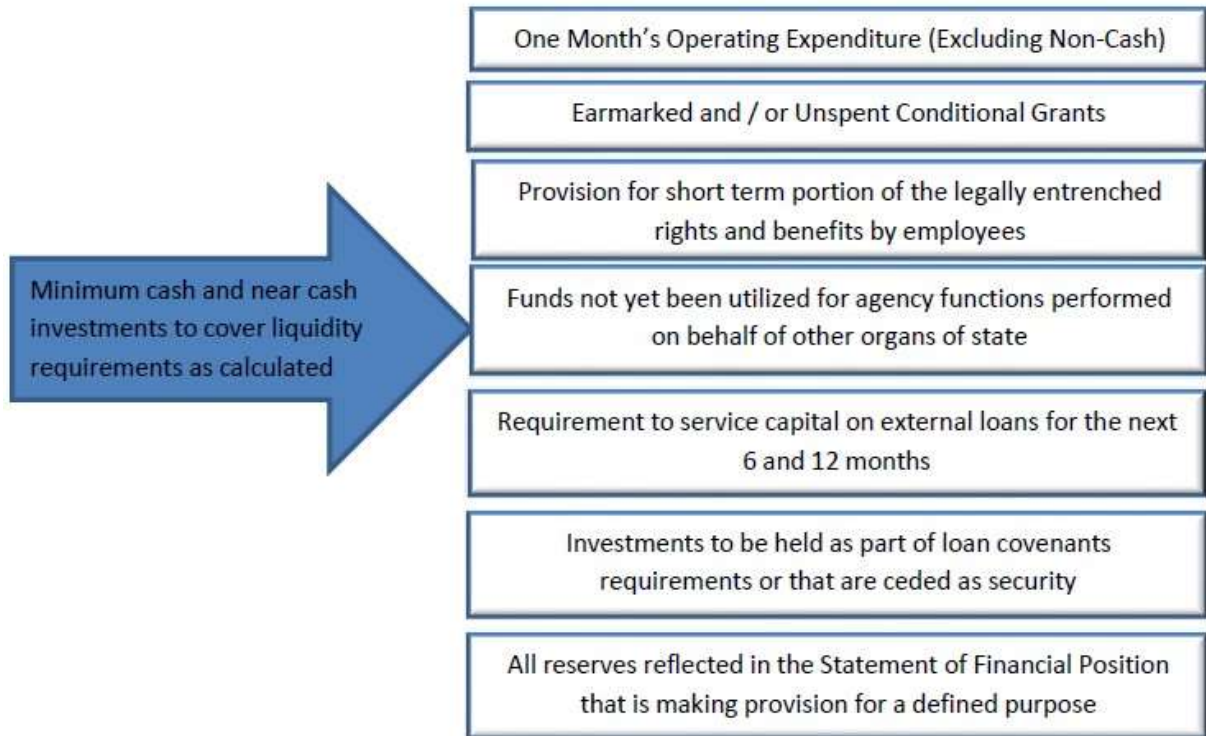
Minimum cash and near cash investments to cover liquidity requirements as calculated

One Month's Operating Expenditure (Excluding Non-Cash)

Earmarked and / or Unspent Conditional Grants

Provision for short term portion of the legally entrenched rights and benefits by employees

Funds not yet been utilized for agency functions performed on behalf of other organs of state

Requirement to service capital on external loans for the next 6 and 12 months

Investments to be held as part of loan covenants requirements or that are ceded as security

All reserves reflected in the Statement of Financial Position that is making provision for a defined purpose